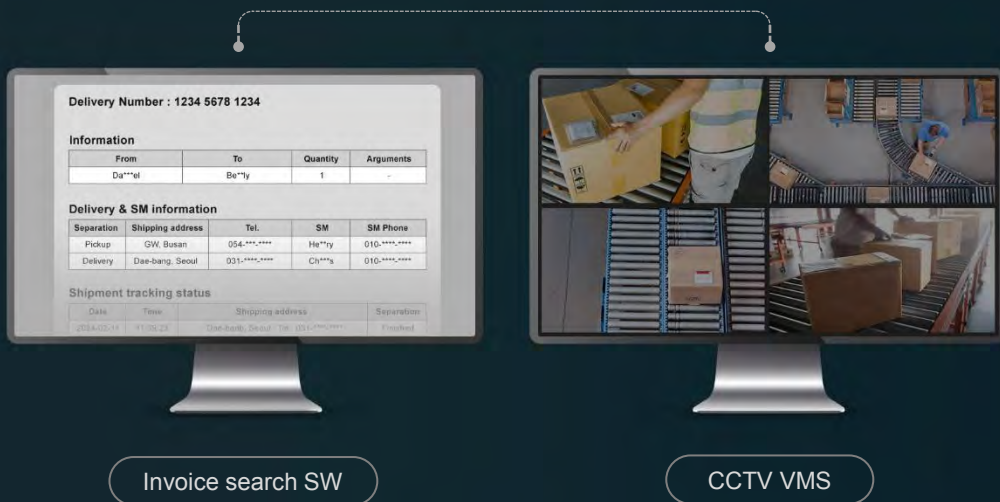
Delivery Number : 1234 5678 1234

Information

| From | To | Quantity | Arguments |
|---|---|---|---|
| Da***el | Be**ly | 1 | - |

Delivery & SM information

| Separation | Shipping address | Tel. | SM | SM Phone |
|---|---|---|---|---|
| Pickup | GW, Busan | 054-***-**** | He**ry | 010-****-**** |
| Delivery | Dae-bang, Seoul | 031-****-**** | Ch***s | 010-****-**** |

Shipment tracking status

| Date | Time | Shipping address | Separation |
|---|---|---|---|
| 2024-02-11 | 11:06:23 | Dae-bang, Seoul · Tel : 031-****-**** | Finished |

Invoice search SW

CCTV VMS